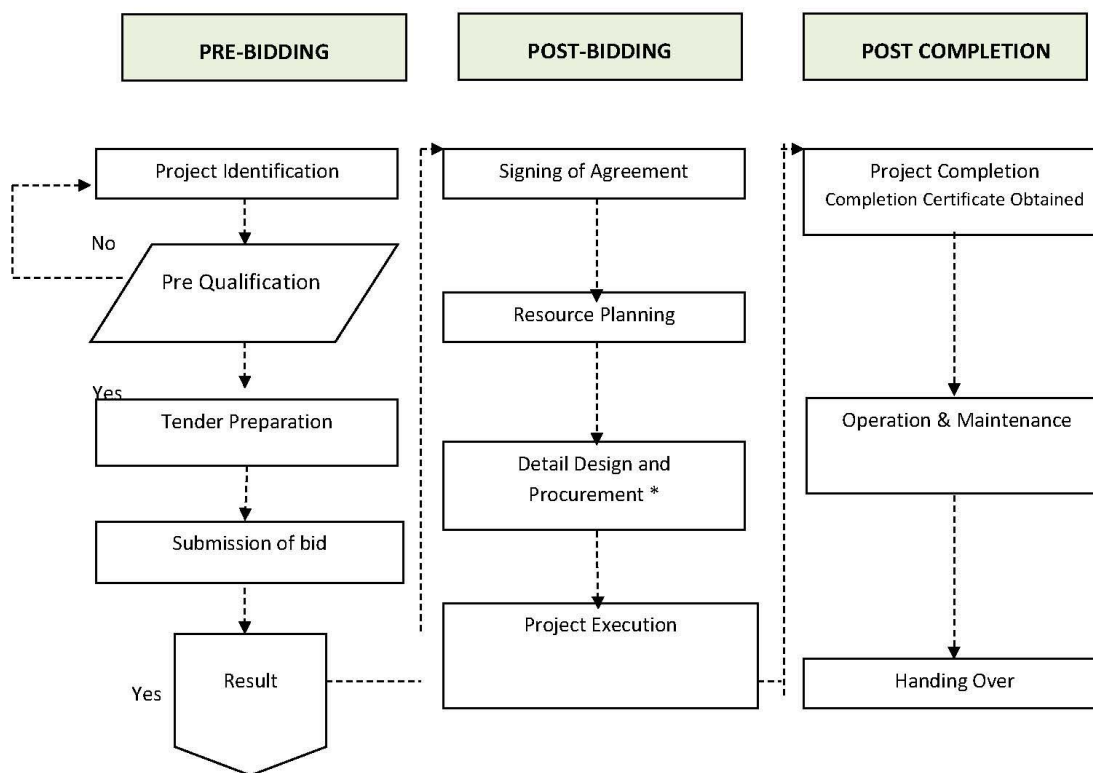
PRE-BIDDING

POST-BIDDING

POST COMPLETION

Project Identification

No

Pre Qualification

Yes

Tender Preparation

Submission of bid

Yes

Result

Signing of Agreement

Resource Planning

Detail Design and Procurement *

Project Execution

Project Completion
Completion Certificate Obtained

Operation & Maintenance

Handing Over